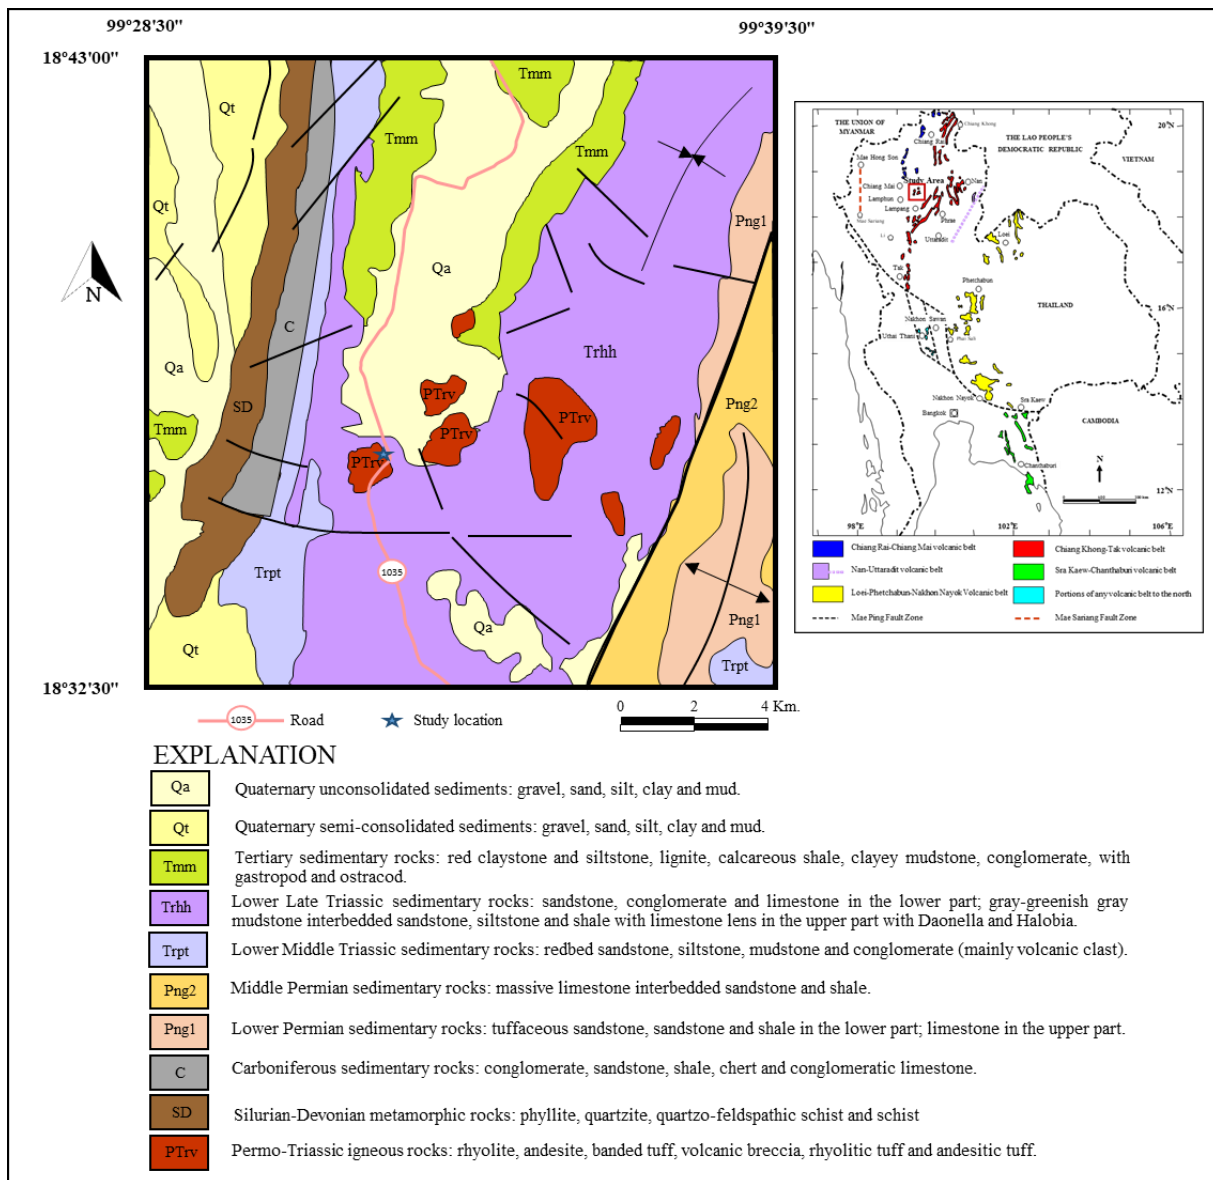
99°28'30"

99°39'30"

18°43'00"

18°32'30"

N

Qt

Qt

Qa

Tmm

SD

C

Tmm

Tmm

Tmm

Qa

PTrv

PTrv

PTrv

PTrv

Trhh

Png1

Png2

Png1

Trpt

Trpt

Qt

Qa

1035

THE UNION OF MYANMAR

THE LAO PEOPLE'S DEMOCRATIC REPUBLIC

VIETNAM

Chiang Khong

Chiang Rai

Mae Hong Son

Study Area

Chiang Mai

Lamphun

Lampang

Nan

Phrae

Mae Sariang

Uttaradit

Loei

Tak

Phetchabun

THAILAND

Nakhon Sawan

Uthai Thani

Phu Sak

Nakhon Nayok

Bangkok

Sra Kaew

CAMBODIA

Chanthaburi

20°N

16°N

12°N

98°E

102°E

106°E

N

Chiang Rai-Chiang Mai volcanic belt

Chiang Khong-Tak volcanic belt

Nan-Uttaradit volcanic belt

Sra Kaew-Chanthaburi volcanic belt

Loei-Phetchabun-Nakhon Nayok Volcanic belt

Portions of any volcanic belt to the north

Mae Ping Fault Zone

Mae Sariang Fault Zone

1035 Road

Study location

0 2 4 Km.

EXPLANATION

| | |
|---|---|
| Qa | Quaternary unconsolidated sediments: gravel, sand, silt, clay and mud. |
| Qt | Quaternary semi-consolidated sediments: gravel, sand, silt, clay and mud. |
| Tmm | Tertiary sedimentary rocks: red claystone and siltstone, lignite, calcareous shale, clayey mudstone, conglomerate, with gastropod and ostracod. |
| Trhh | Lower Late Triassic sedimentary rocks: sandstone, conglomerate and limestone in the lower part; gray-greenish gray mudstone interbedded sandstone, siltstone and shale with limestone lens in the upper part with Daonella and Halobia. |
| Trpt | Lower Middle Triassic sedimentary rocks: redbed sandstone, siltstone, mudstone and conglomerate (mainly volcanic clast). |
| Png2 | Middle Permian sedimentary rocks: massive limestone interbedded sandstone and shale. |
| Png1 | Lower Permian sedimentary rocks: tuffaceous sandstone, sandstone and shale in the lower part; limestone in the upper part. |
| C | Carboniferous sedimentary rocks: conglomerate, sandstone, shale, chert and conglomeratic limestone. |
| SD | Silurian-Devonian metamorphic rocks: phyllite, quartzite, quartzo-feldspathic schist and schist |
| PTrv | Permo-Triassic igneous rocks: rhyolite, andesite, banded tuff, volcanic breccia, rhyolitic tuff and andesitic tuff. |